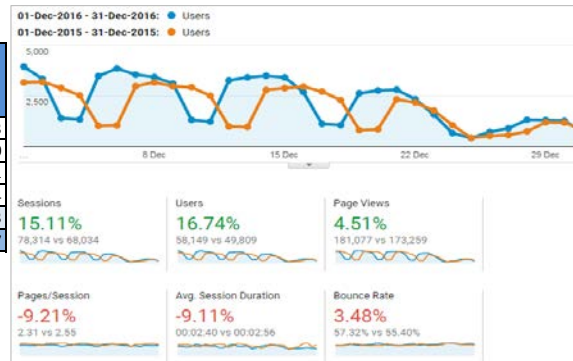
01-Dec-2016 - 31-Dec-2016: Users
01-Dec-2015 - 31-Dec-2015: Users

5,000
2,500

8 Dec
15 Dec
22 Dec
29 Dec

Sessions
15.11%
78,314 vs 68,034

Users
16.74%
58,149 vs 49,809

Page Views
4.51%
181,077 vs 173,259

Pages/Session
-9.21%
2.31 vs 2.55

Avg. Session Duration
-9.11%
00:02:40 vs 00:02:56

Bounce Rate
3.48%
57.32% vs 55.40%